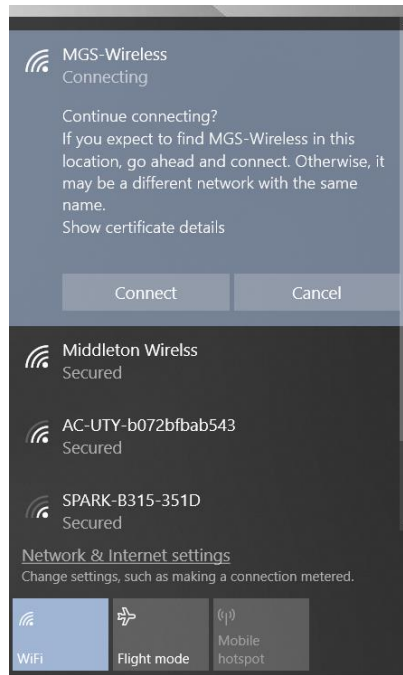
MGS-Wireless
Connecting

Continue connecting?
If you expect to find MGS-Wireless in this location, go ahead and connect. Otherwise, it may be a different network with the same name.
Show certificate details

Connect
Cancel

Middleton Wirelss
Secured

AC-UTY-b072bfbab543
Secured

SPARK-B315-351D
Secured

Network & Internet settings
Change settings, such as making a connection metered.

WiFi
Flight mode
Mobile hotspot